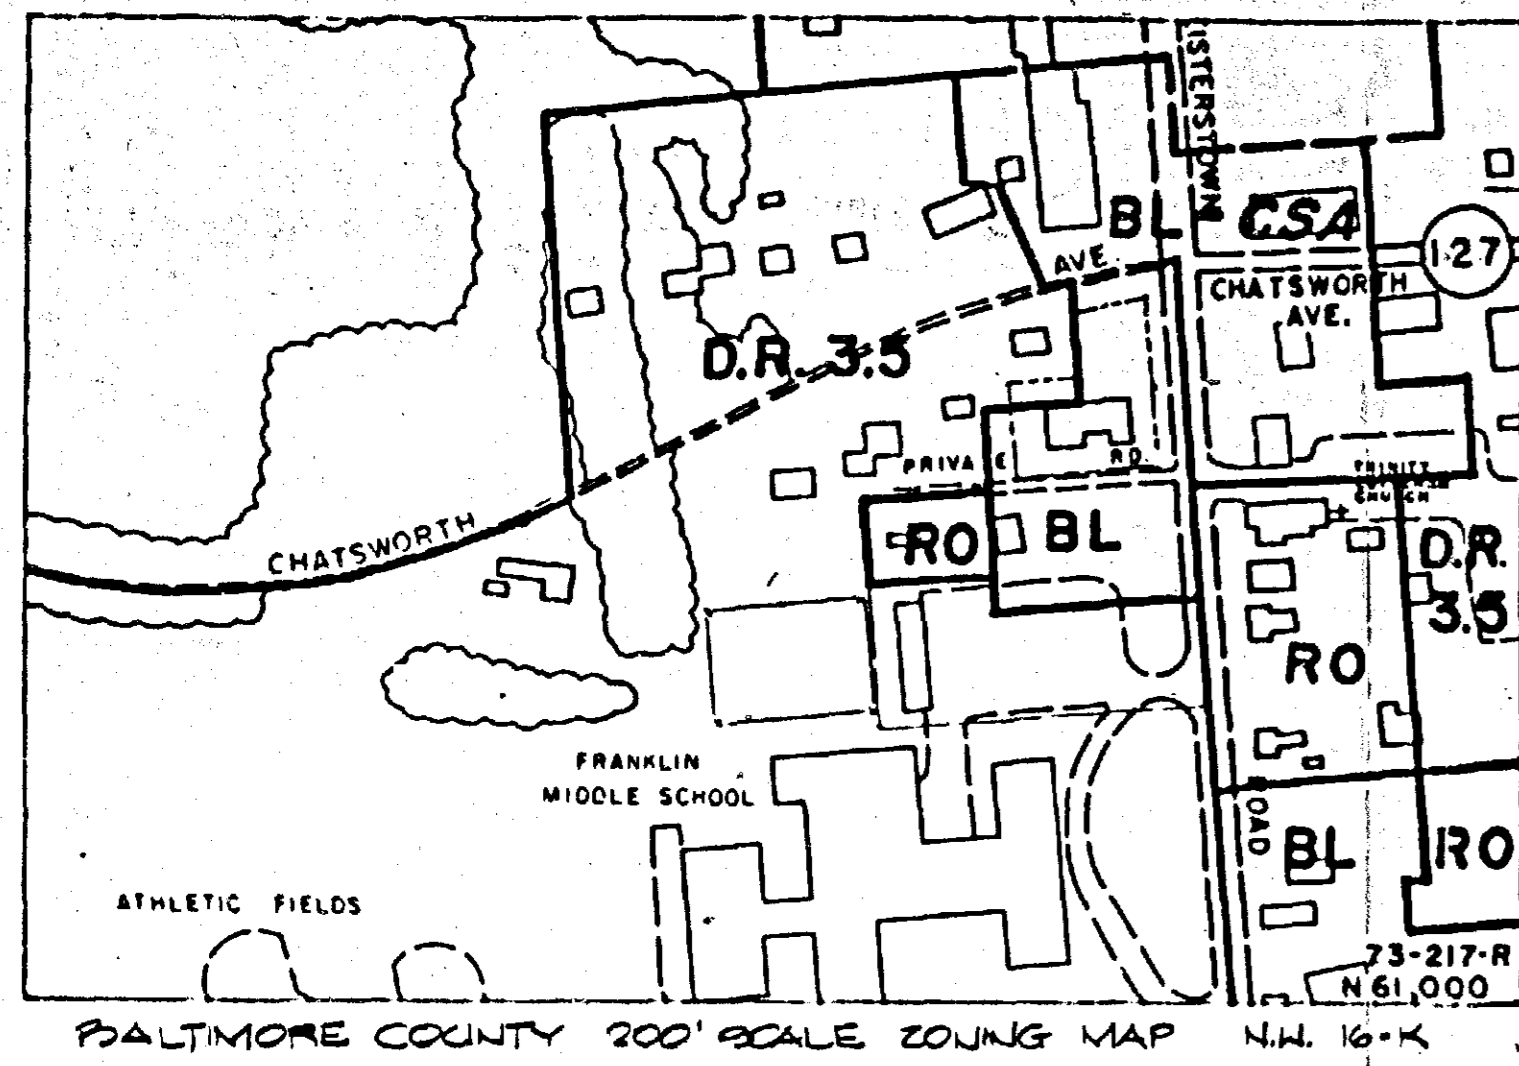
ISTERSTOWN

BL

CSA

127

AVE.

CHATSWORTH AVE.

D.R. 3.5

PRIVATE RD.

TRINITY CHURCH

RO

BL

D.R. 3.5

CHATSWORTH

RO

FRANKLIN MIDDLE SCHOOL

ROAD

BL

RO

ATHLETIC FIELDS

73-217-R

N 61,000

BALTIMORE COUNTY 200' SCALE ZONING MAP N.W. 16-K